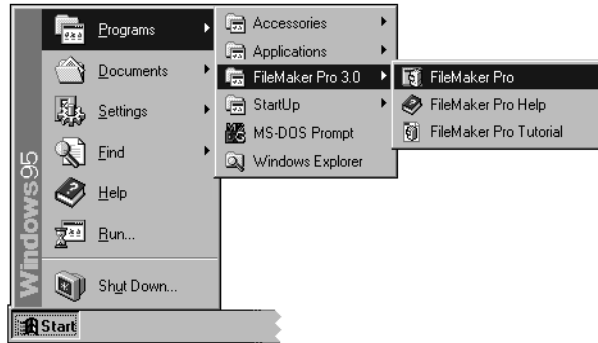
Windows95

Programs
Documents
Settings
Find
Help
Run...
Shut Down...

Start

Accessories
Applications
FileMaker Pro 3.0
StartUp
MS-DOS Prompt
Windows Explorer

FileMaker Pro
FileMaker Pro Help
FileMaker Pro Tutorial